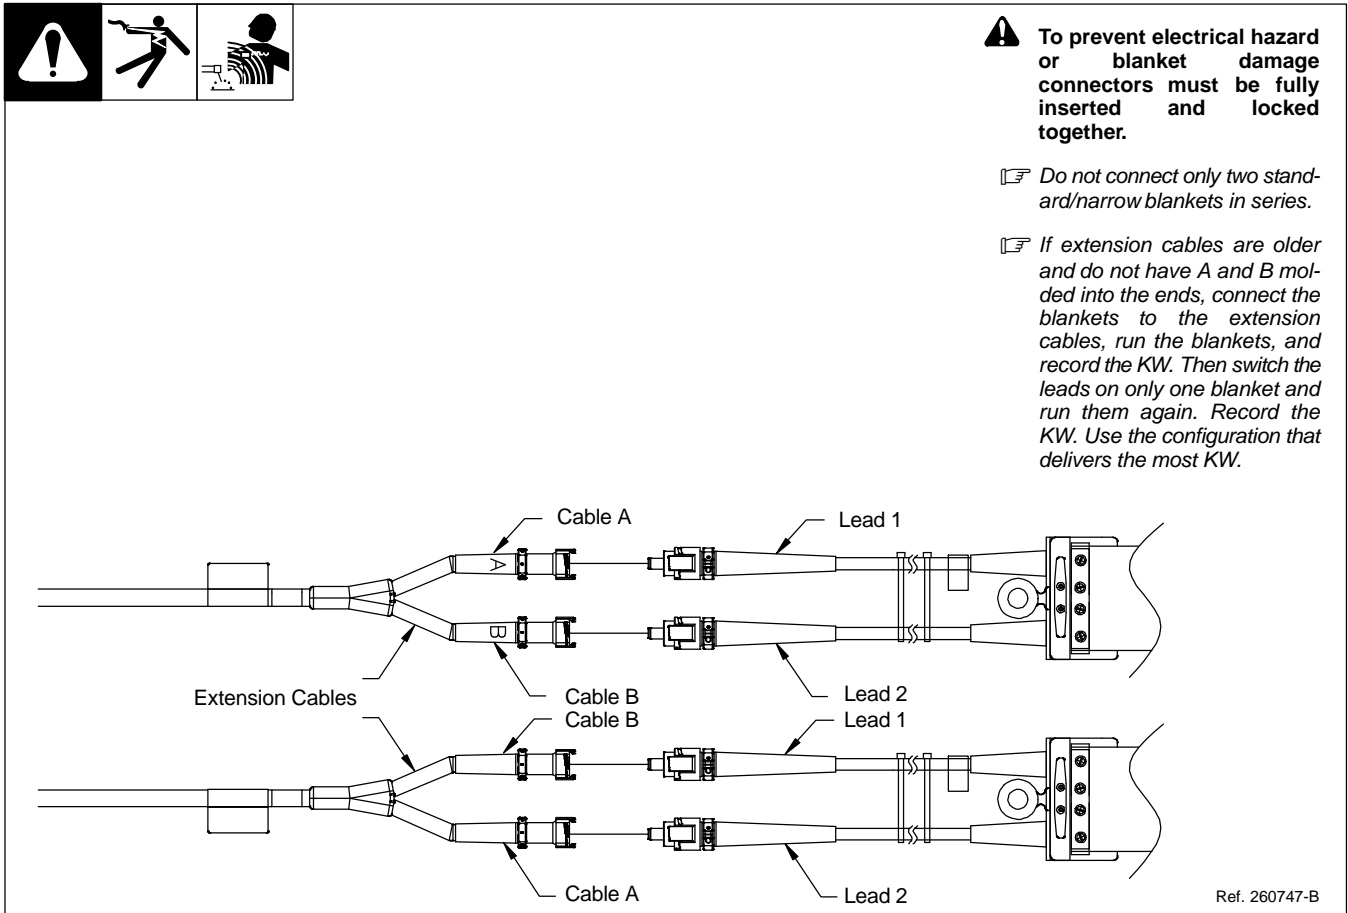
To prevent electrical hazard or blanket damage connectors must be fully inserted and locked together.

Do not connect only two standard/narrow blankets in series.

If extension cables are older and do not have A and B molded into the ends, connect the blankets to the extension cables, run the blankets, and record the KW. Then switch the leads on only one blanket and run them again. Record the KW. Use the configuration that delivers the most KW.

Cable A
A
Lead 1
B
Cable B
Lead 2
Extension Cables
Cable B
Lead 1
Cable A
Lead 2

Ref. 260747-B